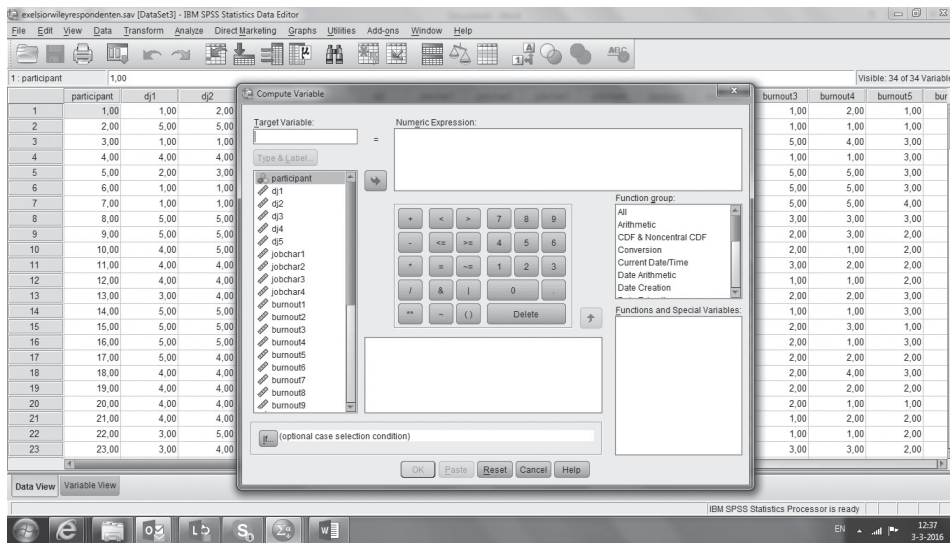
exelsiorwileyrespondenten.sav [DataSet3] - IBM SPSS Statistics Data Editor

File Edit View Data Transform Analyze Direct Marketing Graphs Utilities Add-ons Window Help

1 : participant 1,00

Visible: 34 of 34 Variable

| | participant | dj1 | dj2 |
|---|---|---|---|
| 1 | 1,00 | 1,00 | 2,00 |
| 2 | 2,00 | 5,00 | 5,00 |
| 3 | 3,00 | 1,00 | 1,00 |
| 4 | 4,00 | 4,00 | 4,00 |
| 5 | 5,00 | 2,00 | 3,00 |
| 6 | 6,00 | 1,00 | 1,00 |
| 7 | 7,00 | 1,00 | 1,00 |
| 8 | 8,00 | 5,00 | 5,00 |
| 9 | 9,00 | 5,00 | 5,00 |
| 10 | 10,00 | 4,00 | 5,00 |
| 11 | 11,00 | 4,00 | 4,00 |
| 12 | 12,00 | 4,00 | 4,00 |
| 13 | 13,00 | 3,00 | 4,00 |
| 14 | 14,00 | 5,00 | 5,00 |
| 15 | 15,00 | 5,00 | 5,00 |
| 16 | 16,00 | 5,00 | 5,00 |
| 17 | 17,00 | 5,00 | 5,00 |
| 18 | 18,00 | 4,00 | 4,00 |
| 19 | 19,00 | 4,00 | 4,00 |
| 20 | 20,00 | 4,00 | 4,00 |
| 21 | 21,00 | 4,00 | 4,00 |
| 22 | 22,00 | 3,00 | 5,00 |
| 23 | 23,00 | 3,00 | 4,00 |

| burnout3 | burnout4 | burnout5 | bur |
|---|---|---|---|
| 1,00 | 2,00 | 1,00 | |
| 1,00 | 1,00 | 1,00 | |
| 5,00 | 4,00 | 3,00 | |
| 1,00 | 1,00 | 3,00 | |
| 5,00 | 5,00 | 3,00 | |
| 5,00 | 5,00 | 3,00 | |
| 5,00 | 5,00 | 4,00 | |
| 3,00 | 3,00 | 3,00 | |
| 2,00 | 3,00 | 2,00 | |
| 2,00 | 1,00 | 2,00 | |
| 3,00 | 2,00 | 2,00 | |
| 1,00 | 1,00 | 2,00 | |
| 2,00 | 2,00 | 3,00 | |
| 1,00 | 1,00 | 3,00 | |
| 2,00 | 3,00 | 1,00 | |
| 2,00 | 1,00 | 3,00 | |
| 2,00 | 1,00 | 2,00 | |
| 2,00 | 4,00 | 3,00 | |
| 2,00 | 2,00 | 2,00 | |
| 2,00 | 1,00 | 1,00 | |
| 1,00 | 2,00 | 2,00 | |
| 1,00 | 1,00 | 2,00 | |
| 3,00 | 3,00 | 2,00 | |

Compute Variable

Target Variable:

=

Numeric Expression:

Type & Label...

participant
dj1
dj2
dj3
dj4
dj5
jobchar1
jobchar2
jobchar3
jobchar4
burnout1
burnout2
burnout3
burnout4
burnout5
burnout6
burnout7
burnout8
burnout9

+ < > 7 8 9
- <= >= 4 5 6
* = ~= 1 2 3
/ & | 0 .
** ~ ( ) Delete

Function group:
All
Arithmetic
CDF & Noncentral CDF
Conversion
Current Date/Time
Date Arithmetic
Date Creation

Functions and Special Variables:

If... (optional case selection condition)

OK Paste Reset Cancel Help

Data View Variable View

IBM SPSS Statistics Processor is ready

EN 12:37 3-3-2016